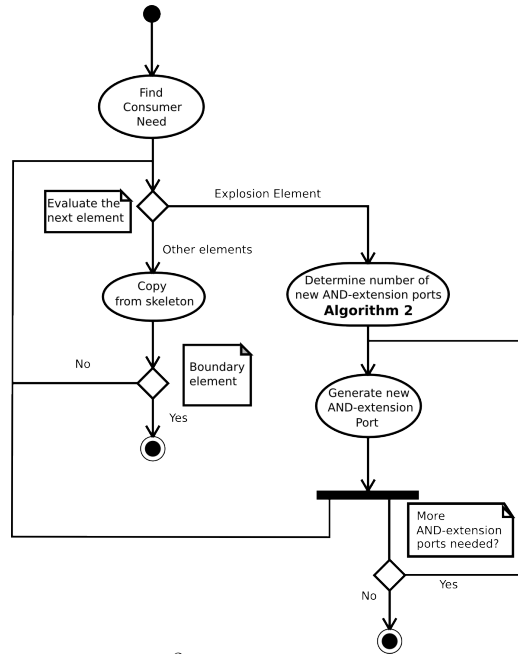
Find Consumer Need

Evaluate the next element

Explosion Element

Other elements

Copy from skeleton

Determine number of new AND-extension ports
**Algorithm 2**

No

Boundary element

Yes

Generate new AND-extension Port

More AND-extension ports needed?

Yes

No